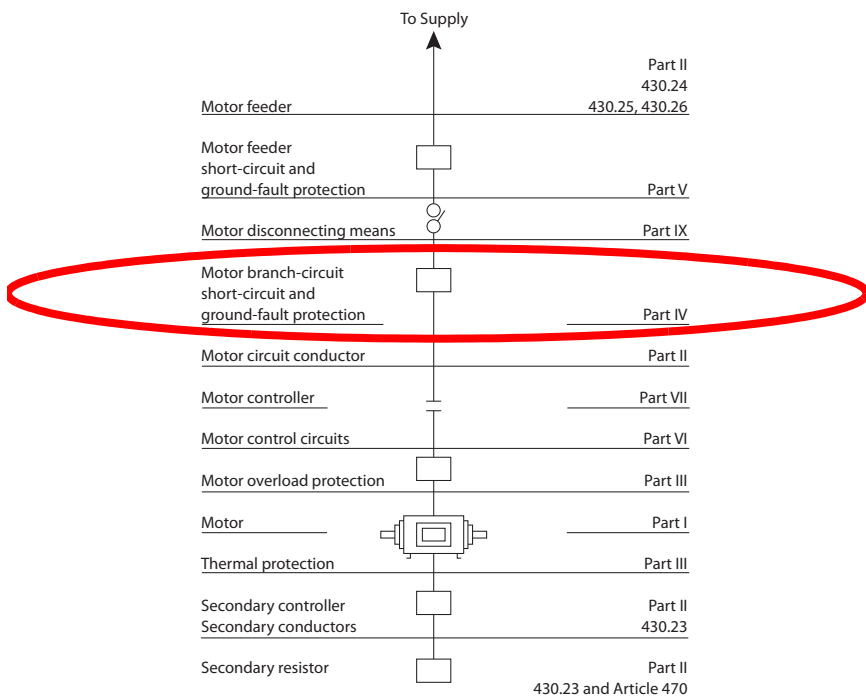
To Supply

Motor feeder

Part II
430.24
430.25, 430.26

Motor feeder short-circuit and ground-fault protection

Part V

Motor disconnecting means

Part IX

Motor branch-circuit short-circuit and ground-fault protection

Part IV

Motor circuit conductor

Part II

Motor controller

Part VII

Motor control circuits

Part VI

Motor overload protection

Part III

Motor

Part I

Thermal protection

Part III

Secondary controller
Secondary conductors

Part II
430.23

Secondary resistor

Part II
430.23 and Article 470